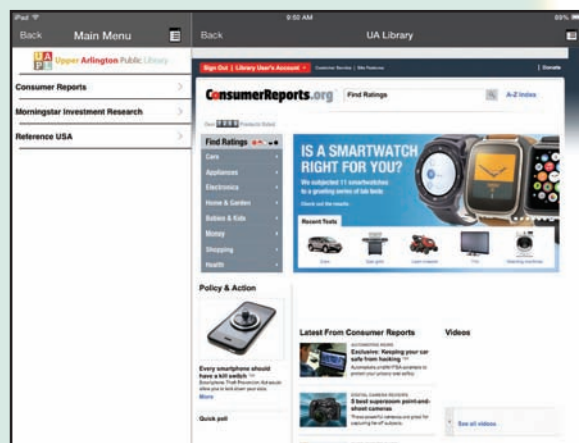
iPad
9:50 AM
89%
Back
Main Menu
Back
UA Library
U A P L Upper Arlington Public Library
Consumer Reports
Morningstar Investment Research
Reference USA
Sign Out | Library User's Account
Customer Service | Site Features
Donate
ConsumerReports.org
Find Ratings
A-Z Index
Products Rated
Find Ratings
Cars
Appliances
Electronics
Home & Garden
Babies & Kids
Money
Shopping
Health
IS A SMARTWATCH RIGHT FOR YOU?
We subjected 11 smartwatches to a grueling series of lab tests
Check out the results
Recent Tests
Cars
Gas grills
Lawn mowers
TVs
Washing machines
Policy & Action
Every smartphone should have a kill switch
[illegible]
More
Quick poll
Latest From Consumer Reports
Exclusive: Keeping your car safe from hacking
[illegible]
5 best superzoom point-and-shoot cameras
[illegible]
Videos
See all videos